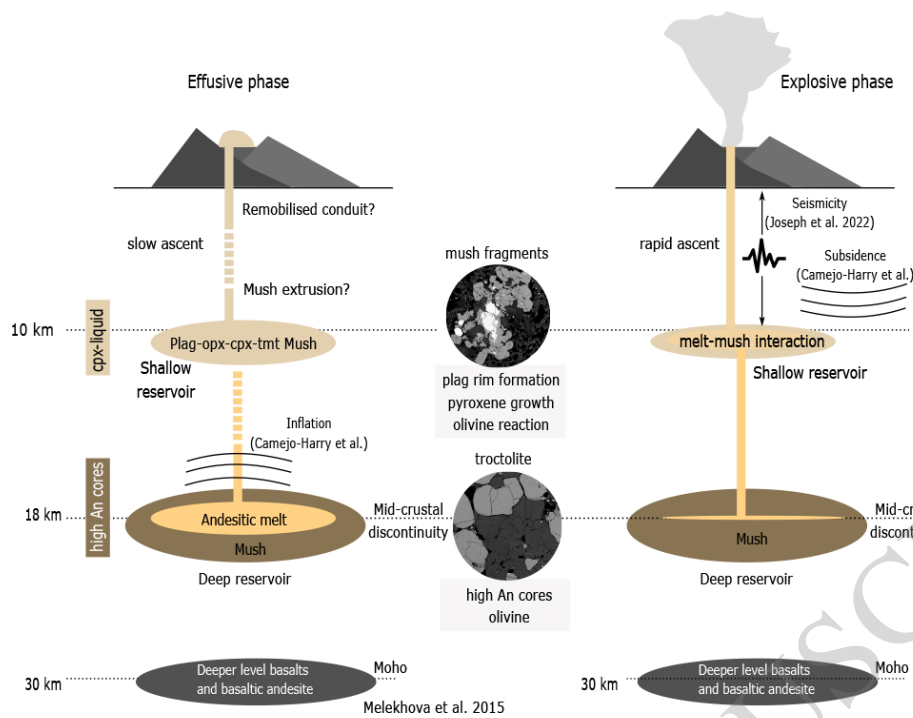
Effusive phase

Explosive phase

Remobilised conduit?

slow ascent

Mush extrusion?

10 km

cpx-liquid

Plag-opx-cpx-tmt Mush

Shallow reservoir

Inflation (Camejo-Harry et al.)

high An cores

18 km

Andesitic melt

Mush

Deep reservoir

Mid-crustal discontinuity

mush fragments

plag rim formation pyroxene growth olivine reaction

troctolite

high An cores olivine

Seismicity (Joseph et al. 2022)

rapid ascent

Subsidence (Camejo-Harry et al.)

melt-mush interaction

Shallow reservoir

Mid-cr

disconti

Mush

Deep reservoir

30 km

Deeper level basalts and basaltic andesite

Moho

Melekhova et al. 2015

30 km

Deeper level basalts and basaltic andesite

Moho